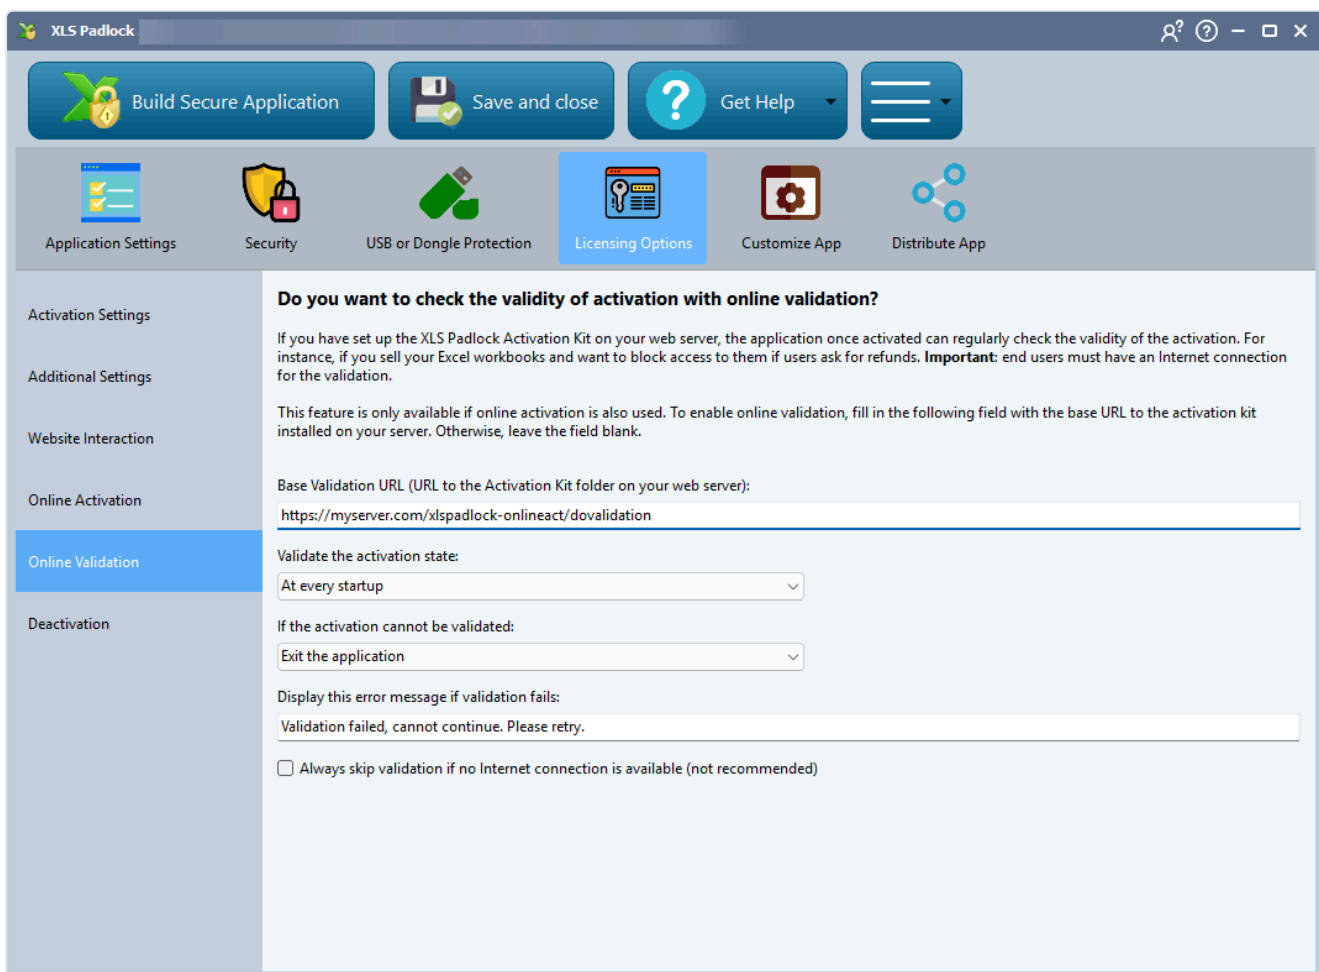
XLS Padlock

Build Secure Application

Save and close

Get Help

Application Settings

Security

USB or Dongle Protection

Licensing Options

Customize App

Distribute App

Activation Settings

Additional Settings

Website Interaction

Online Activation

Online Validation

Deactivation

**Do you want to check the validity of activation with online validation?**

If you have set up the XLS Padlock Activation Kit on your web server, the application once activated can regularly check the validity of the activation. For instance, if you sell your Excel workbooks and want to block access to them if users ask for refunds. **Important**: end users must have an Internet connection for the validation.

This feature is only available if online activation is also used. To enable online validation, fill in the following field with the base URL to the activation kit installed on your server. Otherwise, leave the field blank.

Base Validation URL (URL to the Activation Kit folder on your web server):

https://myserver.com/xlspadlock-onlineact/dovalidation

Validate the activation state:

At every startup

If the activation cannot be validated:

Exit the application

Display this error message if validation fails:

Validation failed, cannot continue. Please retry.

Always skip validation if no Internet connection is available (not recommended)